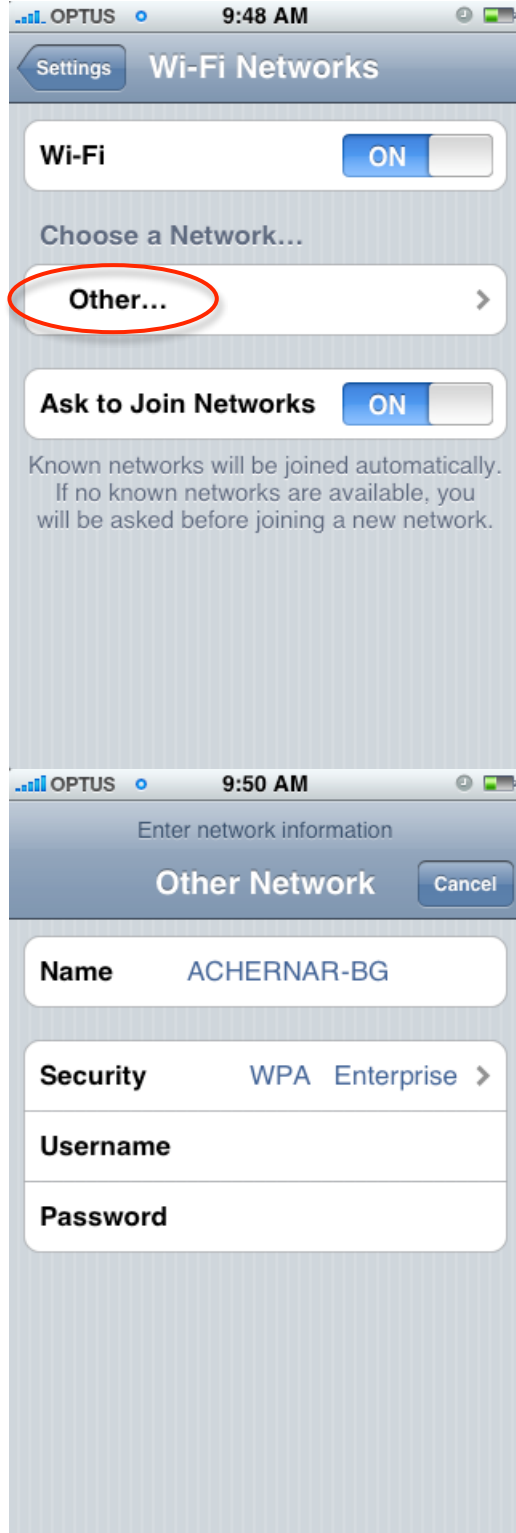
OPTUS 9:48 AM

Settings Wi-Fi Networks

Wi-Fi ON

Choose a Network...

Other...

Ask to Join Networks ON

Known networks will be joined automatically. If no known networks are available, you will be asked before joining a new network.

OPTUS 9:50 AM

Enter network information

Other Network Cancel

Name ACHERNAR-BG

Security WPA Enterprise

Username

Password